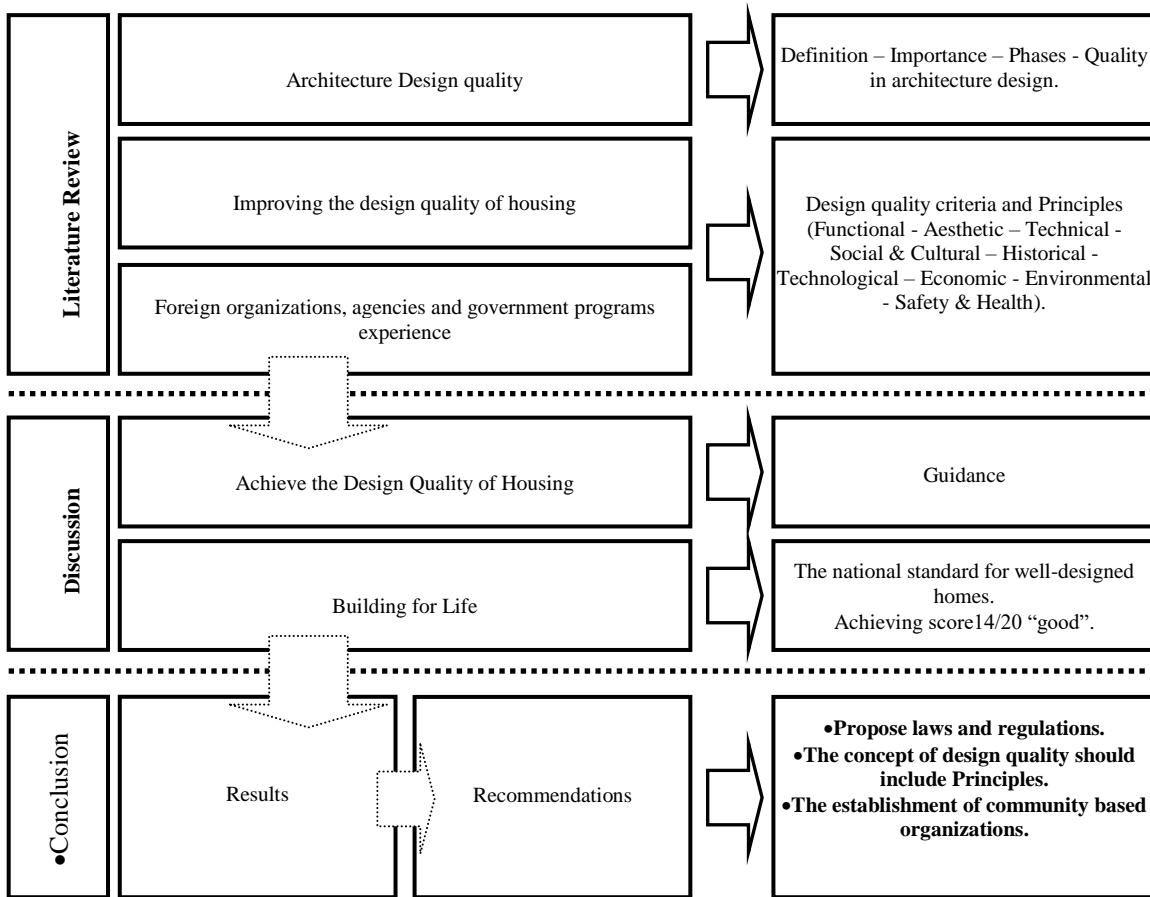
Literature Review

Architecture Design quality

Definition – Importance – Phases - Quality in architecture design.

Improving the design quality of housing

Foreign organizations, agencies and government programs experience

Design quality criteria and Principles (Functional - Aesthetic – Technical - Social & Cultural – Historical - Technological – Economic - Environmental - Safety & Health).

Discussion

Achieve the Design Quality of Housing

Guidance

Building for Life

The national standard for well-designed homes.
Achieving score14/20 “good”.

•Conclusion

Results

Recommendations

•**Propose laws and regulations.**
•**The concept of design quality should include Principles.**
•**The establishment of community based organizations.**